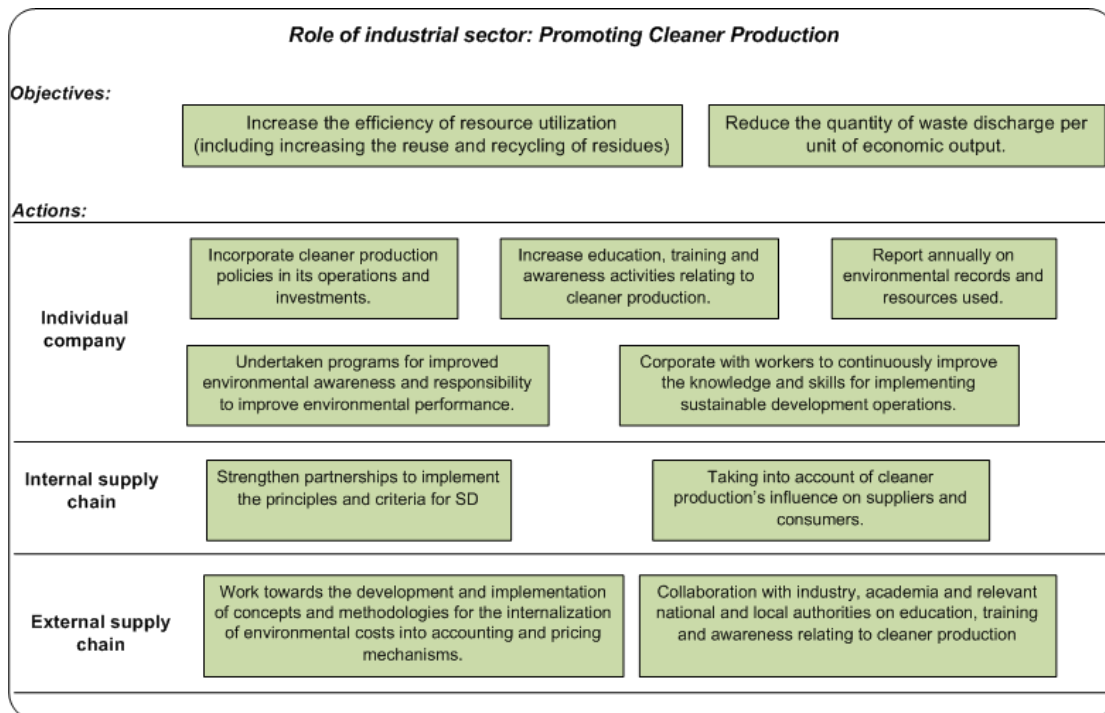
Role of industrial sector: Promoting Cleaner Production

Objectives:

Increase the efficiency of resource utilization (including increasing the reuse and recycling of residues)

Reduce the quantity of waste discharge per unit of economic output.

Actions:

Individual company

Incorporate cleaner production policies in its operations and investments.

Increase education, training and awareness activities relating to cleaner production.

Report annually on environmental records and resources used.

Undertaken programs for improved environmental awareness and responsibility to improve environmental performance.

Corporate with workers to continuously improve the knowledge and skills for implementing sustainable development operations.

Internal supply chain

Strengthen partnerships to implement the principles and criteria for SD

Taking into account of cleaner production's influence on suppliers and consumers.

External supply chain

Work towards the development and implementation of concepts and methodologies for the internalization of environmental costs into accounting and pricing mechanisms.

Collaboration with industry, academia and relevant national and local authorities on education, training and awareness relating to cleaner production